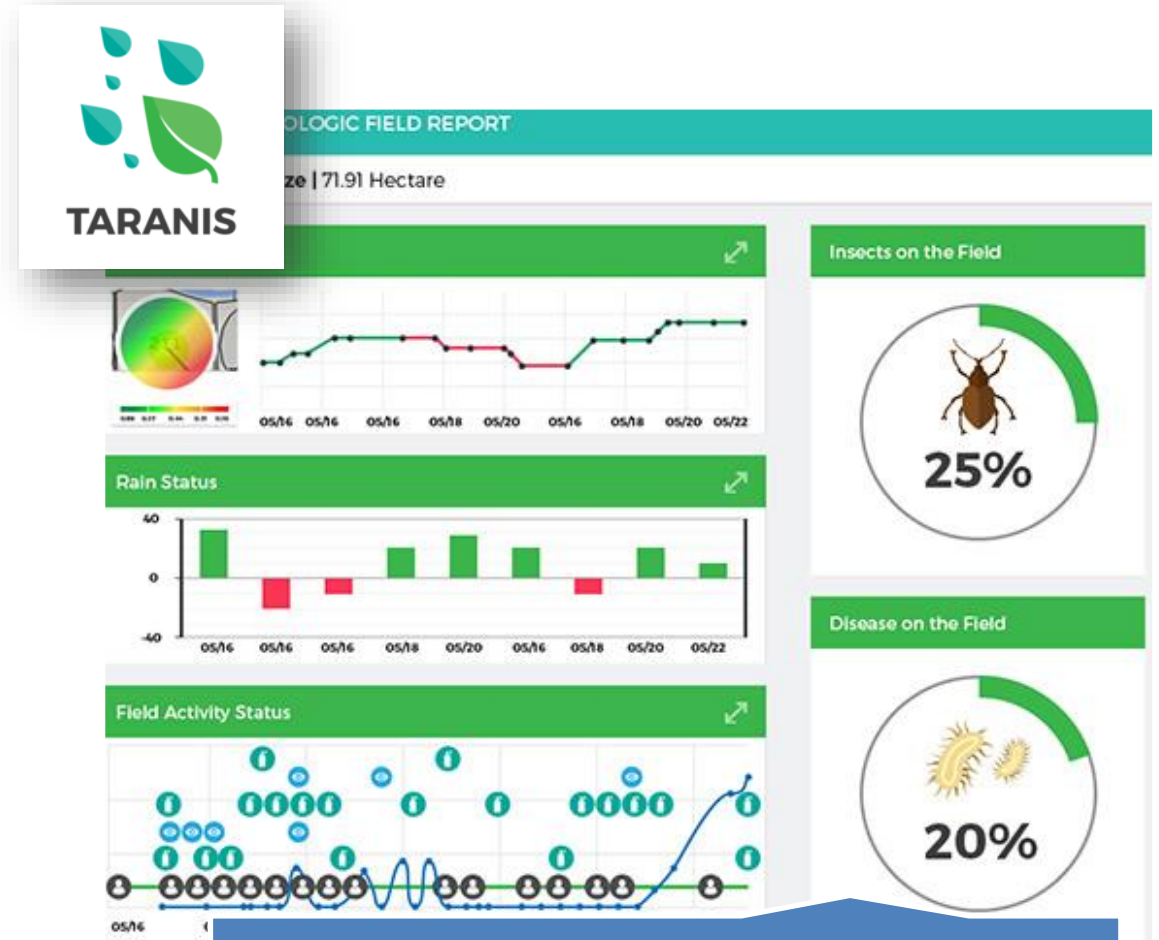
TARANIS

OLOGIC FIELD REPORT

ze | 71.91 Hectare

05/16 05/16 05/16 05/18 05/20 05/16 05/18 05/20 05/22

Rain Status

40
0
-40

05/16 05/16 05/16 05/18 05/20 05/16 05/18 05/20 05/22

Field Activity Status

05/16

Insects on the Field

25%

Disease on the Field

20%